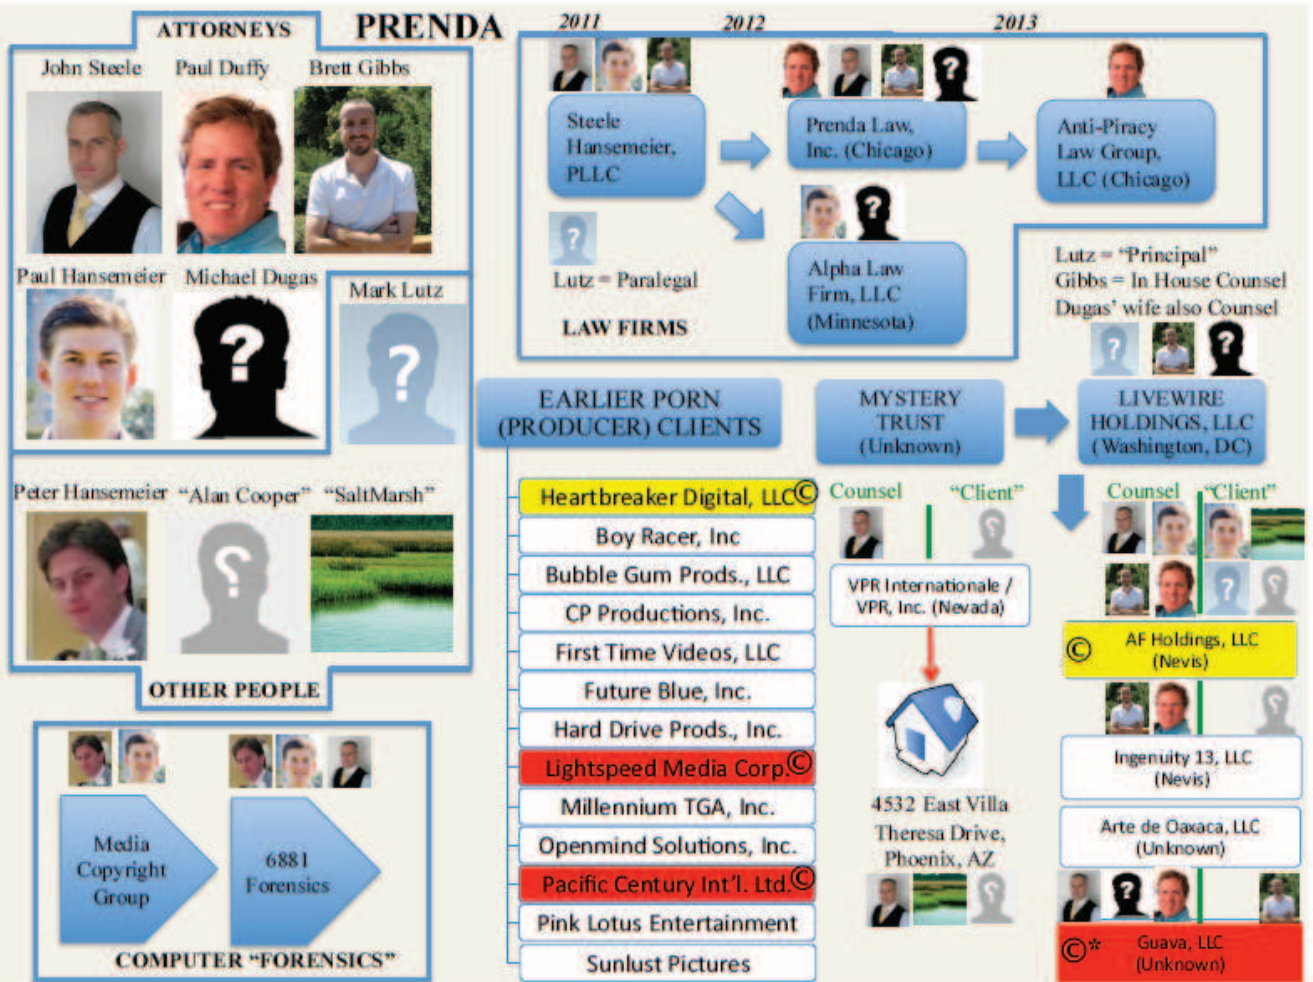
ATTORNEYS

PRENDA

John Steele Paul Duffy Brett Gibbs

Paul Hansemeier Michael Dugas

Mark Lutz

?

Peter Hansemeier "Alan Cooper" "SaltMarsh"

OTHER PEOPLE

Media Copyright Group

6881 Forensics

COMPUTER "FORENSICS"

2011 2012 2013

Steele Hansemeier, PLLC

Prenda Law, Inc. (Chicago)

Anti-Piracy Law Group, LLC (Chicago)

Lutz = Paralegal

Alpha Law Firm, LLC (Minnesota)

LAW FIRMS

Lutz = "Principal"
Gibbs = In House Counsel
Dugas' wife also Counsel

EARLIER PORN (PRODUCER) CLIENTS

MYSTERY TRUST (Unknown)

LIVEWIRE HOLDINGS, LLC (Washington, DC)

Heartbreaker Digital, LLC©
Boy Racer, Inc
Bubble Gum Prods., LLC
CP Productions, Inc.
First Time Videos, LLC
Future Blue, Inc.
Hard Drive Prods., Inc.
Lightspeed Media Corp.©
Millennium TGA, Inc.
Openmind Solutions, Inc.
Pacific Century Int'l. Ltd.©
Pink Lotus Entertainment
Sunlust Pictures

Counsel "Client"

VPR Internationale / VPR, Inc. (Nevada)

4532 East Villa Theresa Drive, Phoenix, AZ

Counsel "Client"

© AF Holdings, LLC (Nevis)

Ingenuity 13, LLC (Nevis)

Arte de Oaxaca, LLC (Unknown)

©* Guava, LLC (Unknown)